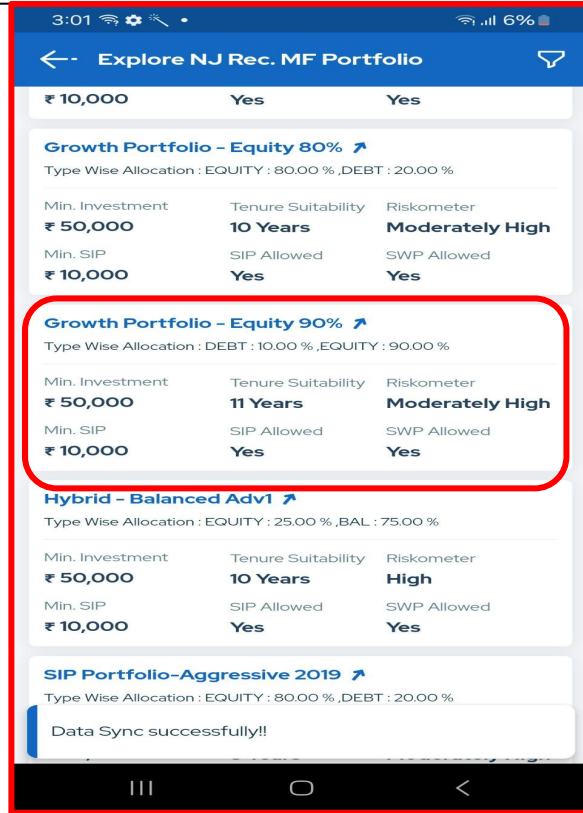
3:01 6%

Explore NJ Rec. MF Portfolio

₹ 10,000 Yes Yes

Growth Portfolio - Equity 80%
Type Wise Allocation : EQUITY : 80.00 % ,DEBT : 20.00 %

| Min. Investment | Tenure Suitability | Riskometer |
|---|---|---|
| ₹ 50,000 | 10 Years | Moderately High |
| Min. SIP | SIP Allowed | SWP Allowed |
| ₹ 10,000 | Yes | Yes |

Growth Portfolio - Equity 90%
Type Wise Allocation : DEBT : 10.00 % ,EQUITY : 90.00 %

| Min. Investment | Tenure Suitability | Riskometer |
|---|---|---|
| ₹ 50,000 | 11 Years | Moderately High |
| Min. SIP | SIP Allowed | SWP Allowed |
| ₹ 10,000 | Yes | Yes |

Hybrid - Balanced Adv1
Type Wise Allocation : EQUITY : 25.00 % ,BAL : 75.00 %

| Min. Investment | Tenure Suitability | Riskometer |
|---|---|---|
| ₹ 50,000 | 10 Years | High |
| Min. SIP | SIP Allowed | SWP Allowed |
| ₹ 10,000 | Yes | Yes |

SIP Portfolio-Aggressive 2019
Type Wise Allocation : EQUITY : 80.00 % ,DEBT : 20.00 %

Data Sync successfully!!

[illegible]